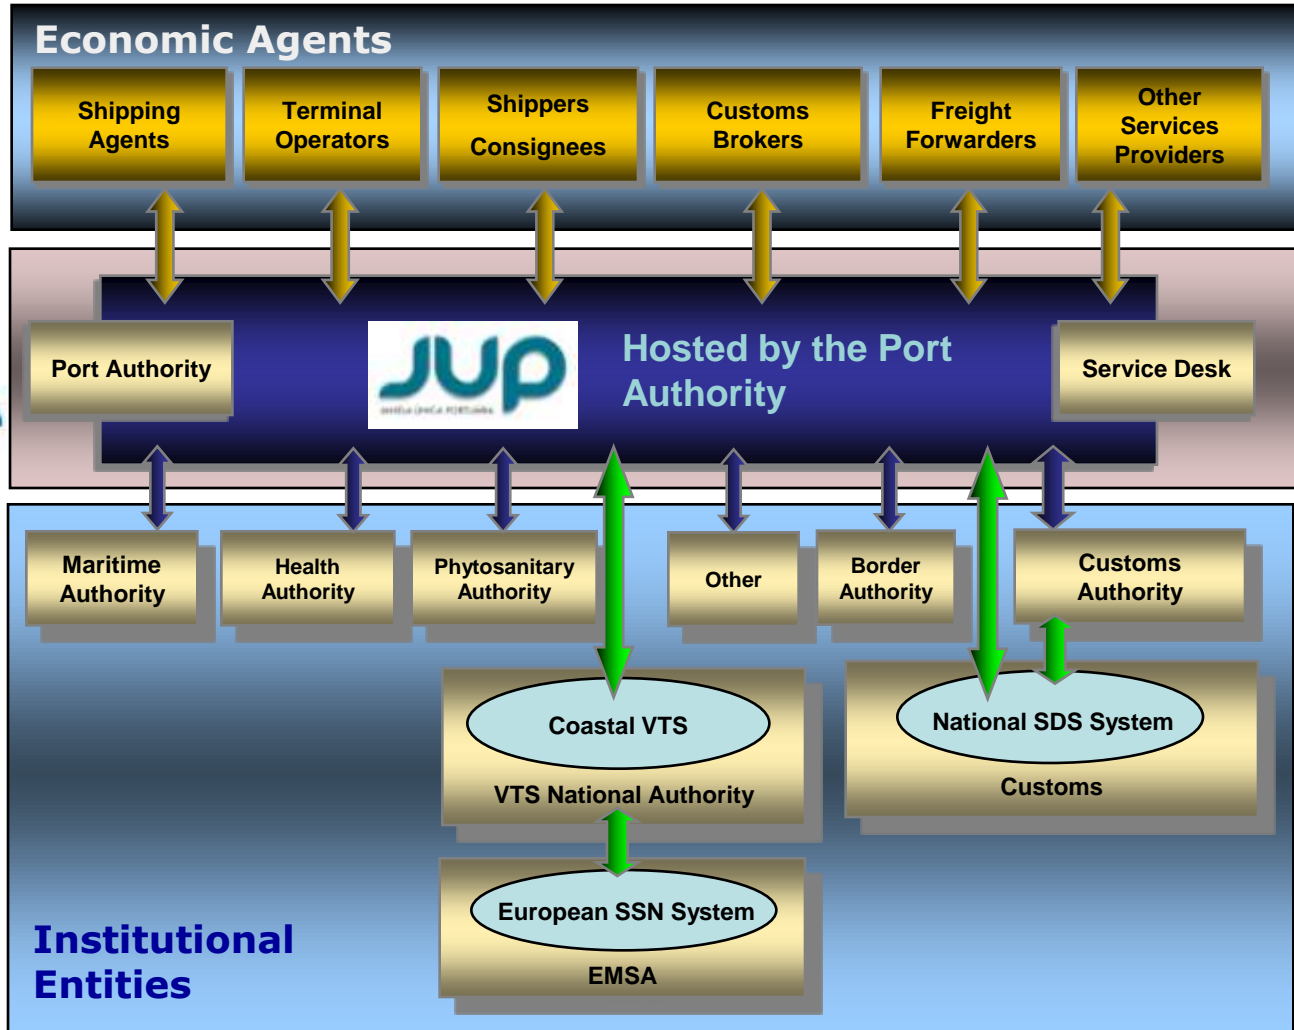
Economic Agents

Shipping Agents

Terminal Operators

Shippers Consignees

Customs Brokers

Freight Forwarders

Other Services Providers

Port Authority

JUP
JANELA ÚNICA PORTUÁRIA

Hosted by the Port Authority

Service Desk

Maritime Authority

Health Authority

Phytosanitary Authority

Other

Border Authority

Customs Authority

Coastal VTS

VTS National Authority

National SDS System

Customs

European SSN System

EMSA

Institutional Entities